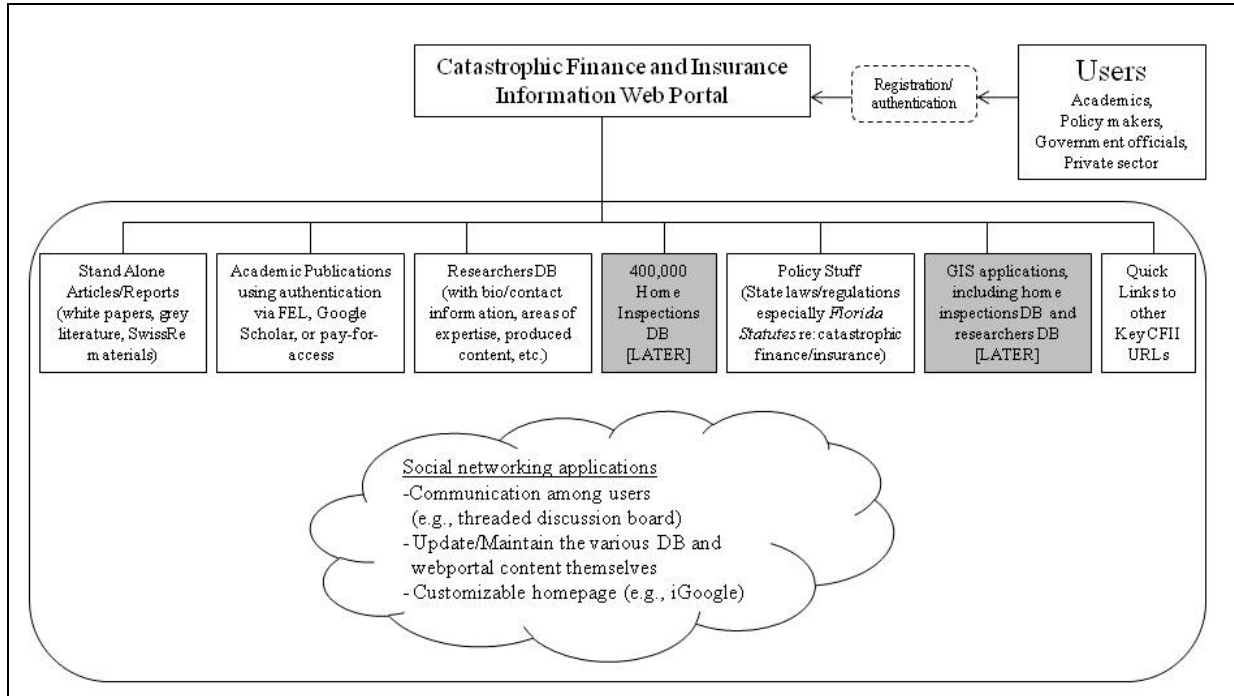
Catastrophic Finance and Insurance Information Web Portal

Registration/ authentication

Users
Academics, Policy makers, Government officials, Private sector

Stand Alone Articles/Reports (white papers, grey literature, SwissRe materials)

Academic Publications using authentication via FEL, Google Scholar, or pay-for-access

ResearchersDB (with bio/contact information, areas of expertise, produced content, etc.)

400,000 Home Inspections DB [LATER]

Policy Stuff (State laws/regulations especially *Florida Statutes* re: catastrophic finance/insurance)

GIS applications, including home inspectionsDB and researchers DB [LATER]

Quick Links to other KeyCFII URLs

Social networking applications
-Communication among users (e.g., threaded discussion board)
- Update/Maintain the various DB and webportal content themselves
- Customizable homepage (e.g., iGoogle)